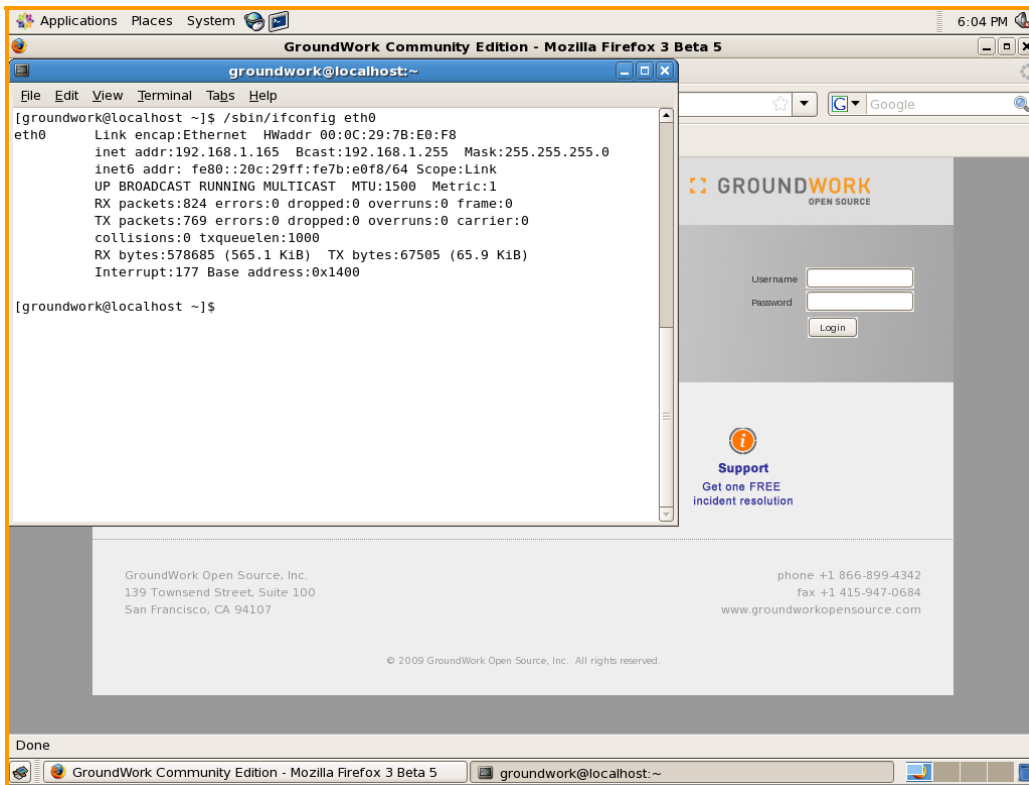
Applications Places System

6:04 PM

GroundWork Community Edition - Mozilla Firefox 3 Beta 5

groundwork@localhost:~

File Edit View Terminal Tabs Help

[groundwork@localhost ~]$ /sbin/ifconfig eth0
eth0 Link encap:Ethernet HWaddr 00:0C:29:7B:E0:F8
inet addr:192.168.1.165 Bcast:192.168.1.255 Mask:255.255.255.0
inet6 addr: fe80::20c:29ff:fe7b:e0f8/64 Scope:Link
UP BROADCAST RUNNING MULTICAST MTU:1500 Metric:1
RX packets:824 errors:0 dropped:0 overruns:0 frame:0
TX packets:769 errors:0 dropped:0 overruns:0 carrier:0
collisions:0 txqueuelen:1000
RX bytes:578685 (565.1 KiB) TX bytes:67505 (65.9 KiB)
Interrupt:177 Base address:0x1400

[groundwork@localhost ~]$

Google

GROUNDWORK
OPEN SOURCE

Username
Password
Login

Support
Get one FREE
incident resolution

GroundWork Open Source, Inc.
139 Townsend Street, Suite 100
San Francisco, CA 94107

phone +1 866-899-4342
fax +1 415-947-0684
www.groundworkopensource.com

© 2009 GroundWork Open Source, Inc. All rights reserved.

Done

GroundWork Community Edition - Mozilla Firefox 3 Beta 5
groundwork@localhost:~